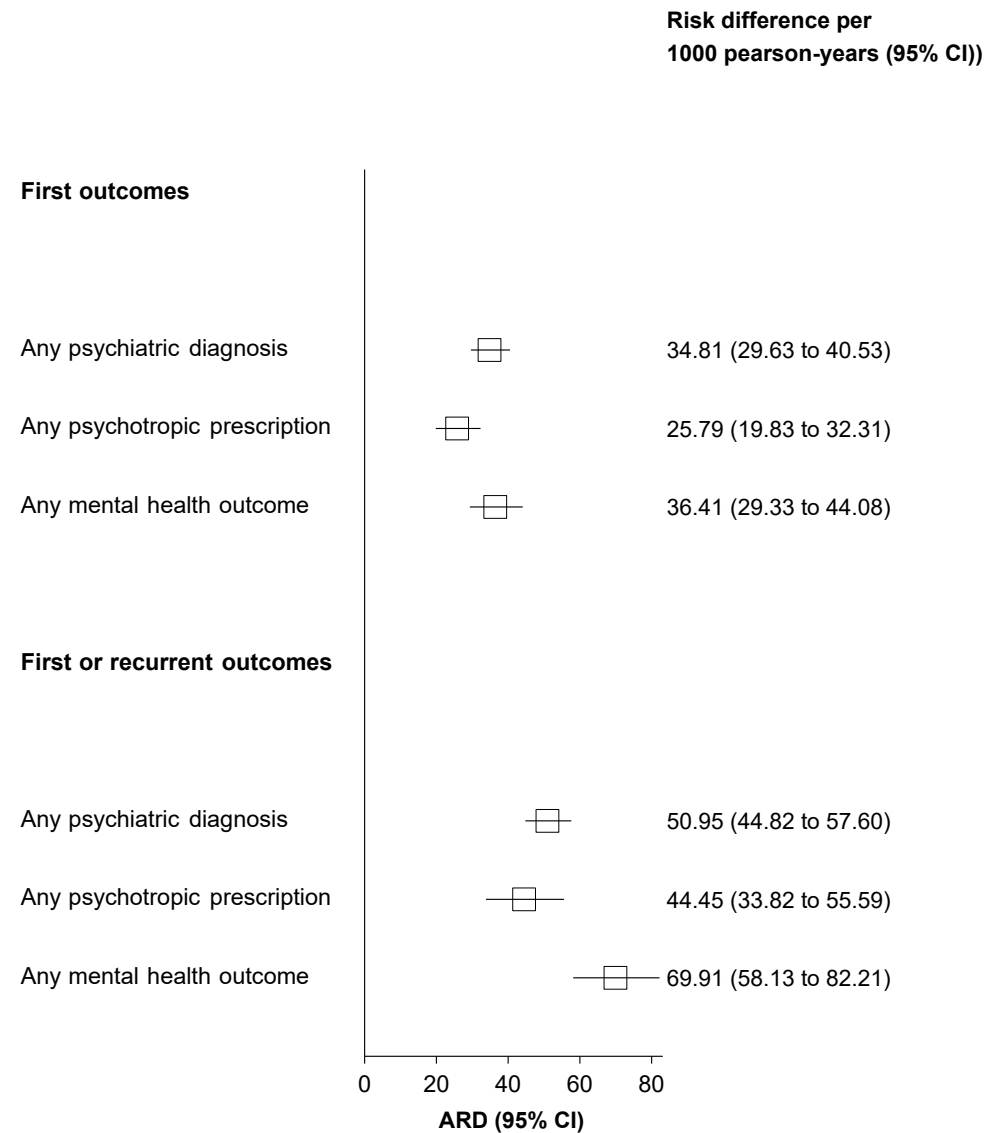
Risk difference per
1000 pearson-years (95% CI))

First outcomes

Any psychiatric diagnosis 34.81 (29.63 to 40.53)

Any psychotropic prescription 25.79 (19.83 to 32.31)

Any mental health outcome 36.41 (29.33 to 44.08)

First or recurrent outcomes

Any psychiatric diagnosis 50.95 (44.82 to 57.60)

Any psychotropic prescription 44.45 (33.82 to 55.59)

Any mental health outcome 69.91 (58.13 to 82.21)

0 20 40 60 80

ARD (95% CI)